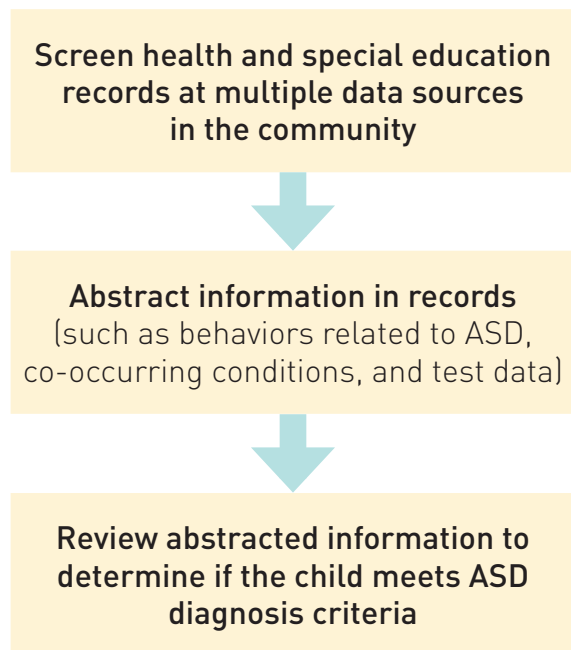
Screen health and special education records at multiple data sources in the community

Abstract information in records (such as behaviors related to ASD, co-occurring conditions, and test data)

Review abstracted information to determine if the child meets ASD diagnosis criteria